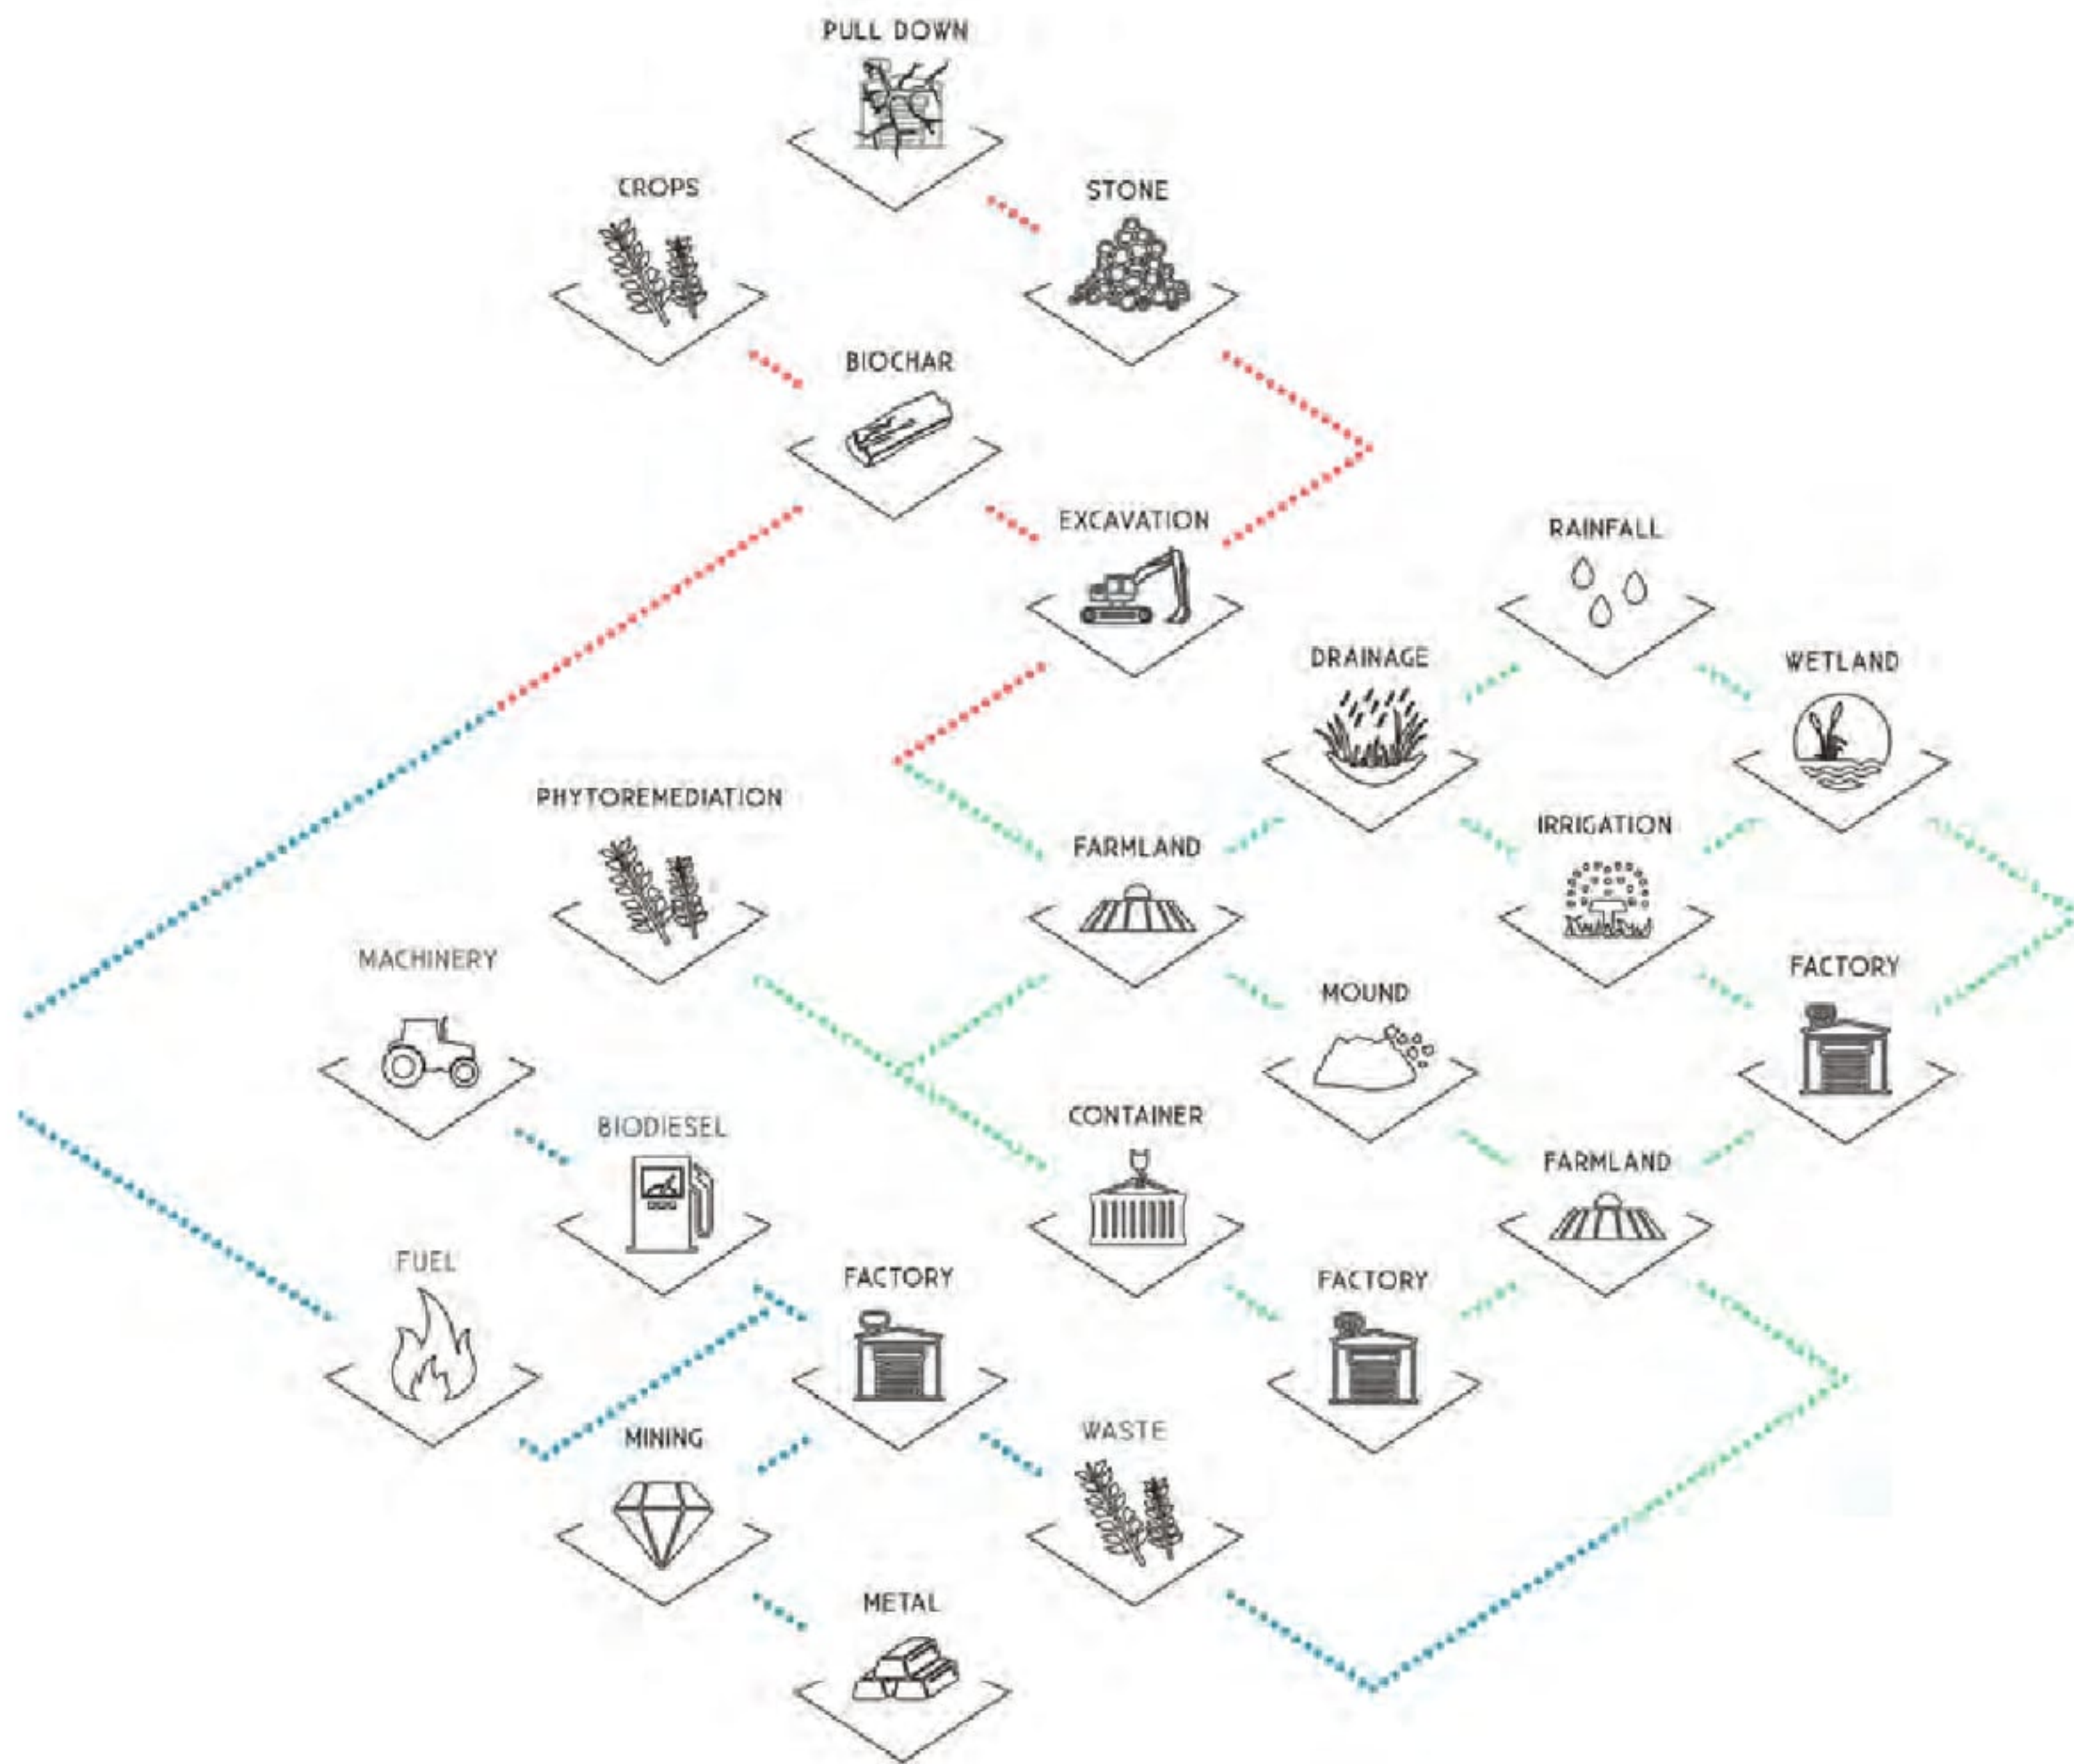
PULL DOWN

CROPS

STONE

BIOCHAR

EXCAVATION

RAINFALL

DRAINAGE

WETLAND

PHYTOREMEDIATION

FARMLAND

IRRIGATION

MACHINERY

FACTORY

MOUND

CONTAINER

BIODIESEL

FARMLAND

FUEL

FACTORY

FACTORY

MINING

WASTE

METAL